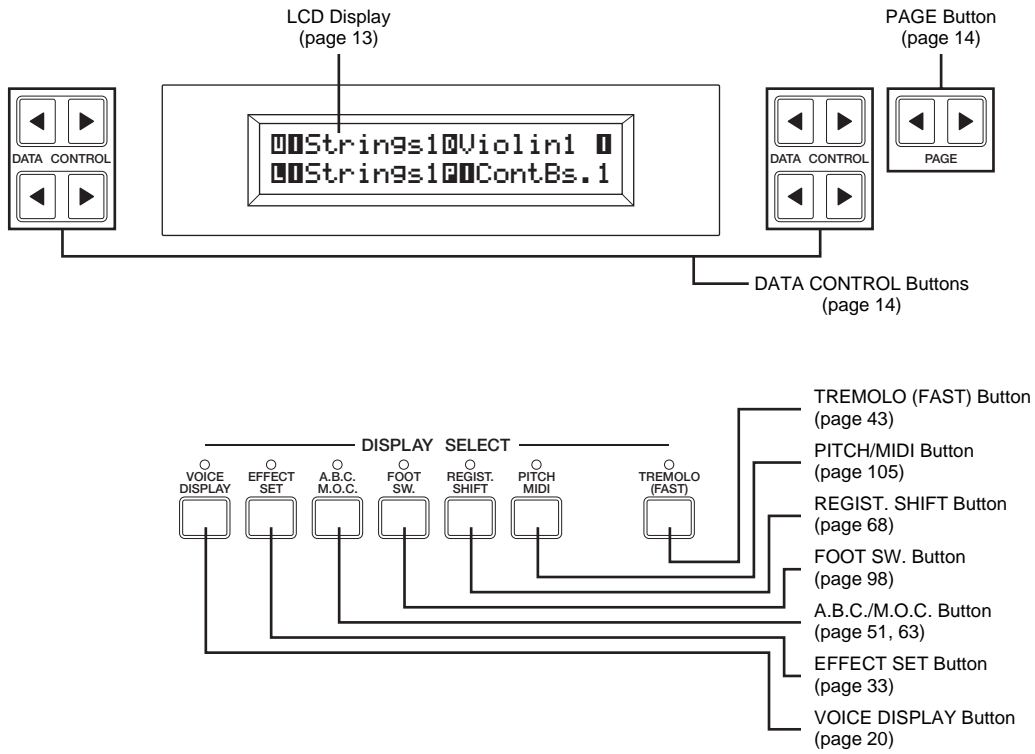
LCD Display
(page 13)

PAGE Button
(page 14)

DATA CONTROL

UI Strings1 U Violin1 I
LI Strings1 PI ContBs.1

DATA CONTROL

PAGE

DATA CONTROL Buttons
(page 14)

DISPLAY SELECT

VOICE DISPLAY
EFFECT SET
A.B.C. M.O.C.
FOOT SW.
REGIST. SHIFT
PITCH MIDI
TREMOLO (FAST)

TREMOLO (FAST) Button
(page 43)

PITCH/MIDI Button
(page 105)

REGIST. SHIFT Button
(page 68)

FOOT SW. Button
(page 98)

A.B.C./M.O.C. Button
(page 51, 63)

EFFECT SET Button
(page 33)

VOICE DISPLAY Button
(page 20)